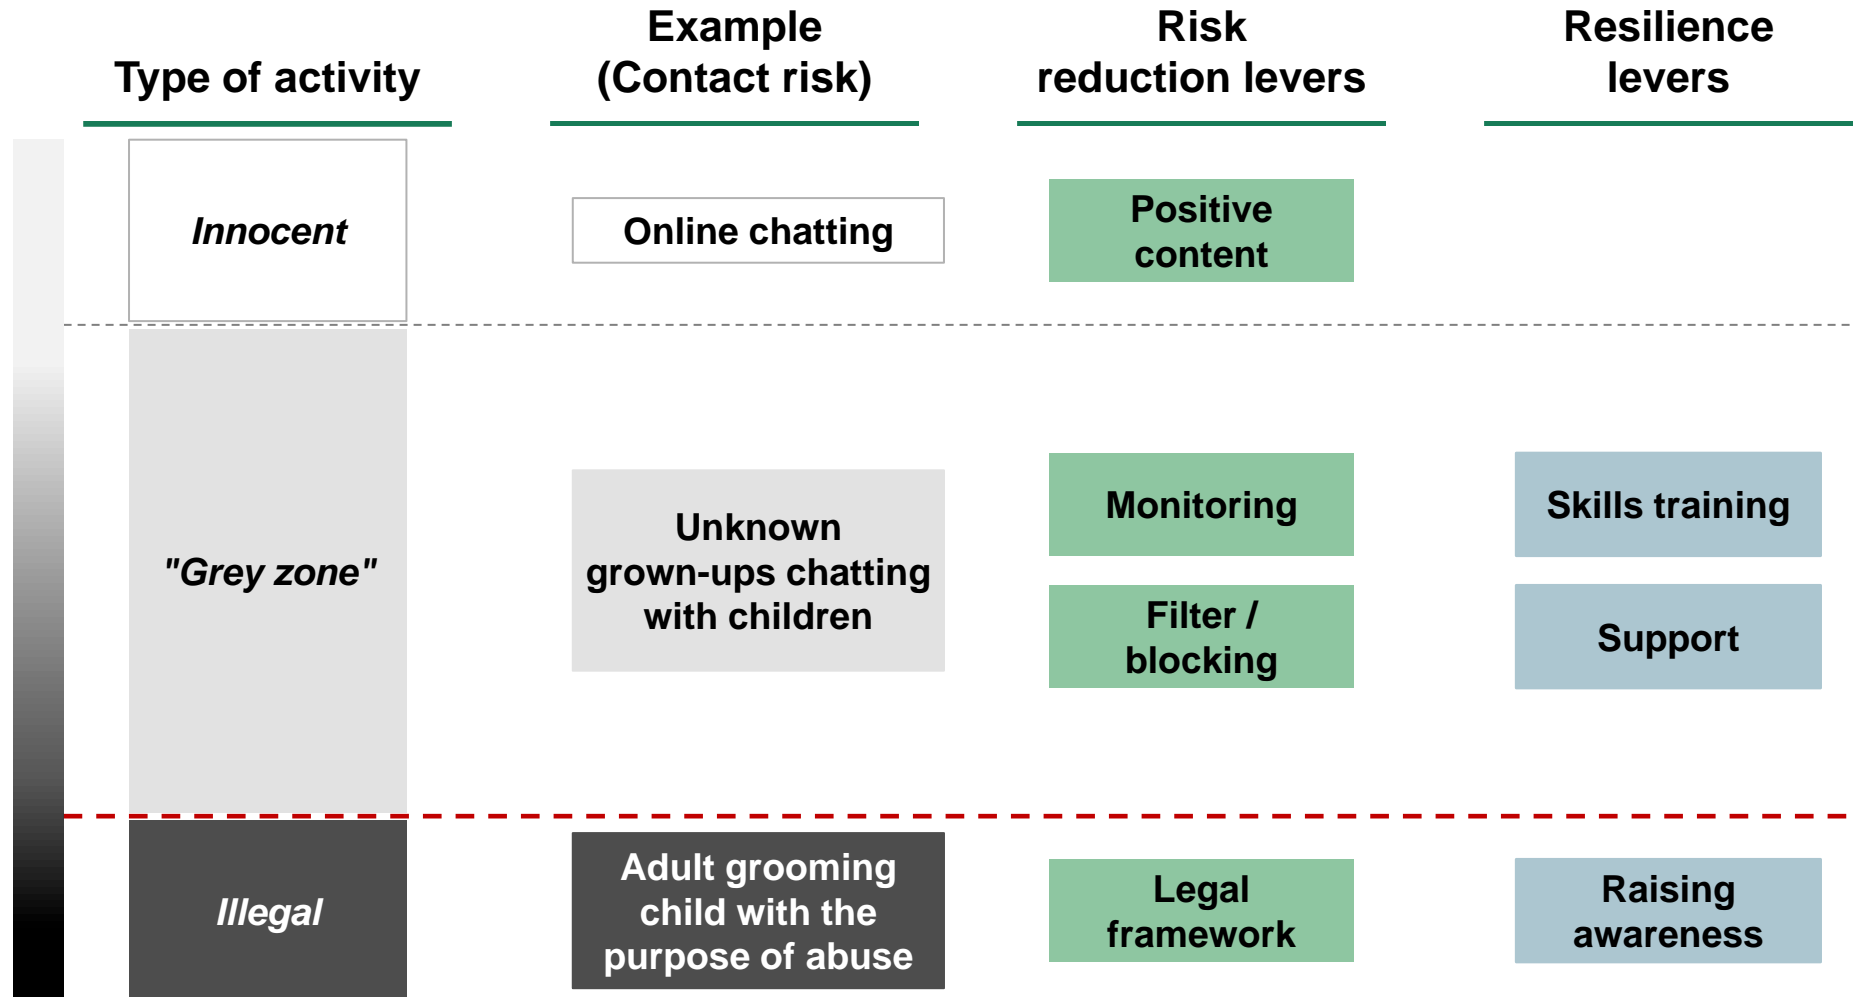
| Type of activity | Example (Contact risk) | Risk reduction levers | Resilience levers |
|---|---|---|---|
| *Innocent* | Online chatting | Positive content | |
| *"Grey zone"* | Unknown grown-ups chatting with children | Monitoring<br>Filter / blocking | Skills training<br>Support |
| *Illegal* | Adult grooming child with the purpose of abuse | Legal framework | Raising awareness |